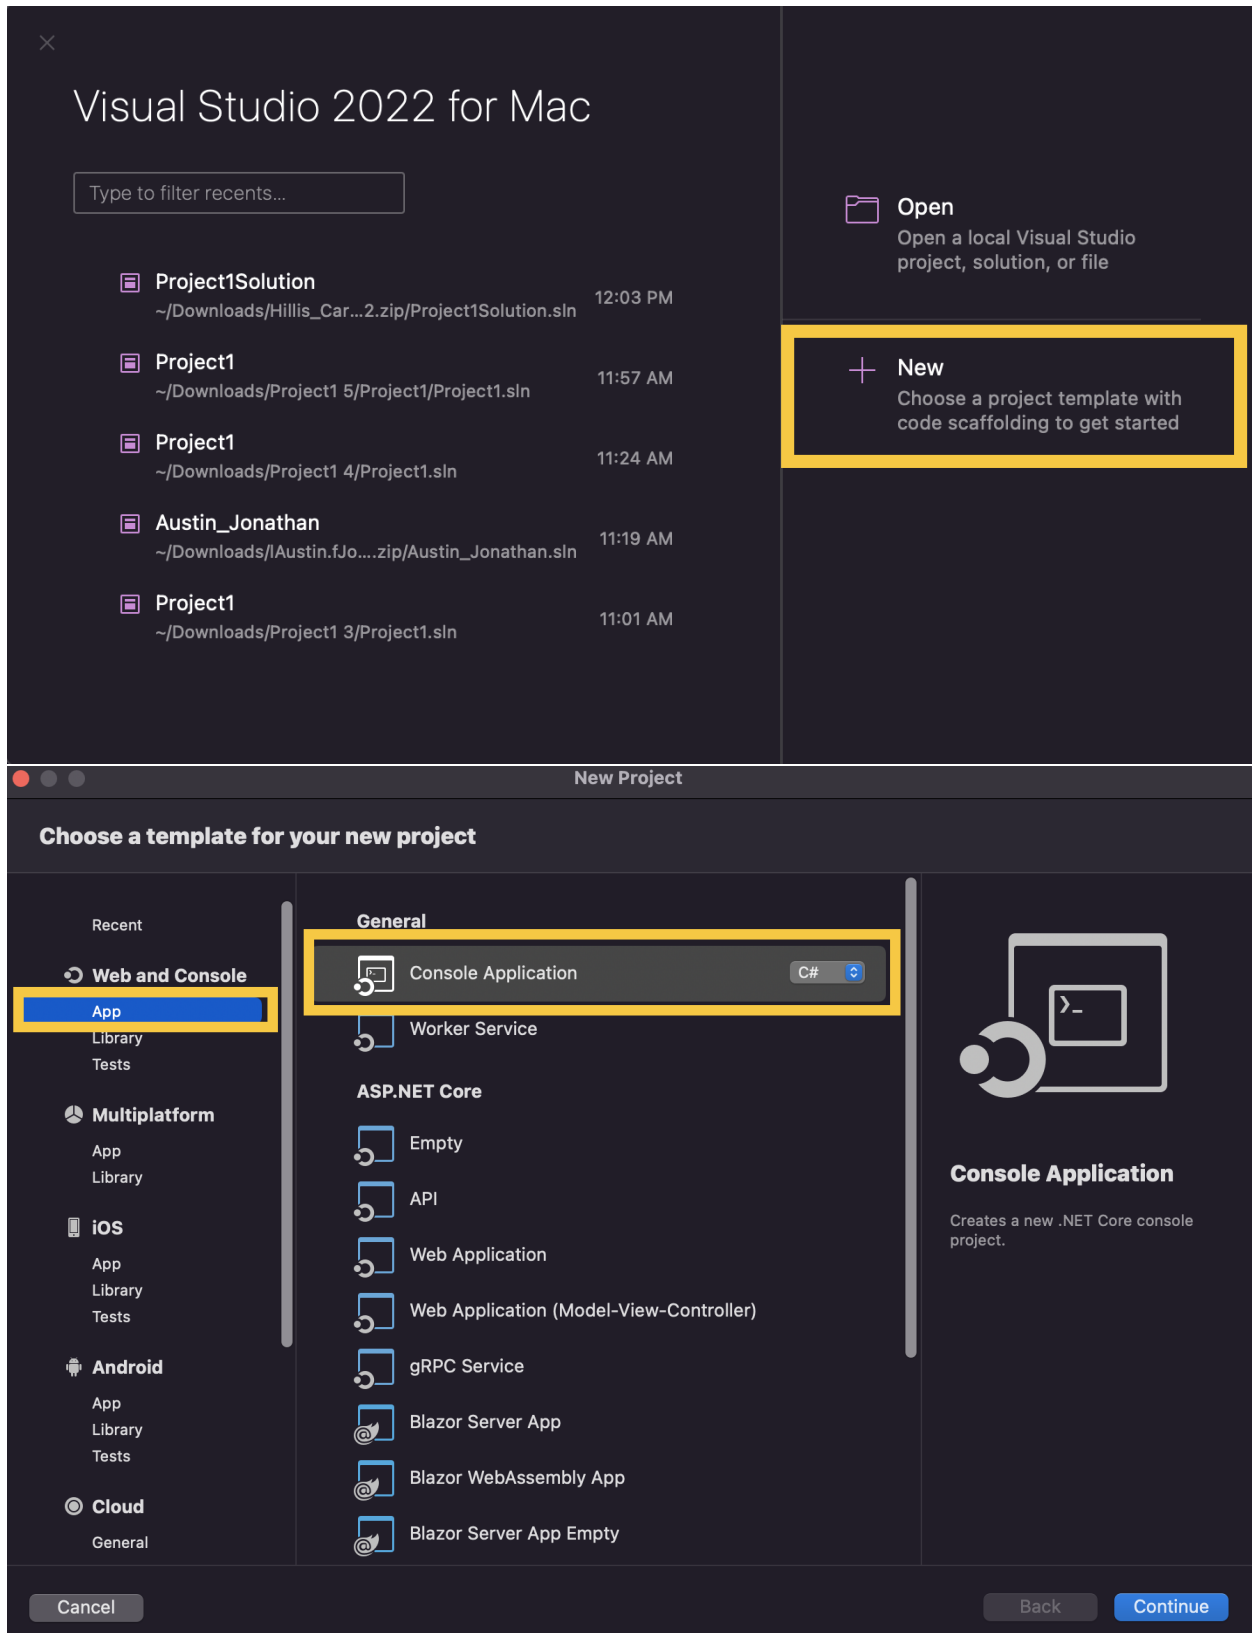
Visual Studio 2022 for Mac

Type to filter recents...

Project1Solution
~/Downloads/Hillis_Car...2.zip/Project1Solution.sln
12:03 PM

Project1
~/Downloads/Project1 5/Project1/Project1.sln
11:57 AM

Project1
~/Downloads/Project1 4/Project1.sln
11:24 AM

Austin_Jonathan
~/Downloads/lAustin.fJo....zip/Austin_Jonathan.sln
11:19 AM

Project1
~/Downloads/Project1 3/Project1.sln
11:01 AM

Open
Open a local Visual Studio project, solution, or file

New
Choose a project template with code scaffolding to get started

New Project

Choose a template for your new project

Recent

Web and Console
App
Library
Tests

Multiplatform
App
Library

iOS
App
Library
Tests

Android
App
Library
Tests

Cloud
General

General
Console Application C#
Worker Service

ASP.NET Core
Empty
API
Web Application
Web Application (Model-View-Controller)
gRPC Service
Blazor Server App
Blazor WebAssembly App
Blazor Server App Empty

Console Application

Creates a new .NET Core console project.

Cancel
Back
Continue